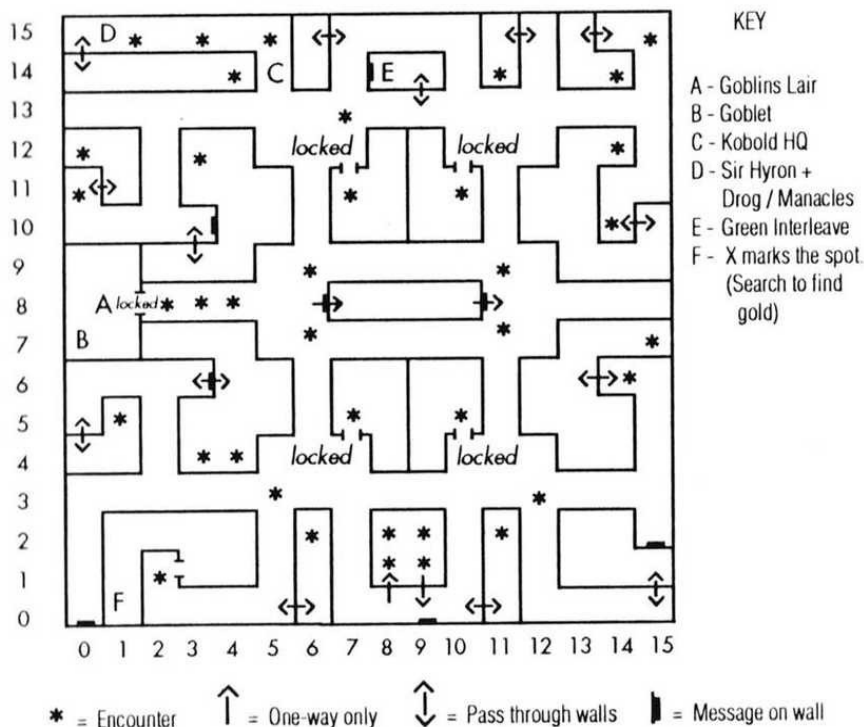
15
14
13
12
11
10
9
8
7
6
5
4
3
2
1
0

D
C
E
locked
locked
A locked
B
locked
locked
F

0 1 2 3 4 5 6 7 8 9 10 11 12 13 14 15

KEY

A - Goblins Lair
B - Goblet
C - Kobold HQ
D - Sir Hyron + Drog / Manacles
E - Green Interleave
F - X marks the spot. (Search to find gold)

* = Encounter
= One-way only
= Pass through walls
= Message on wall